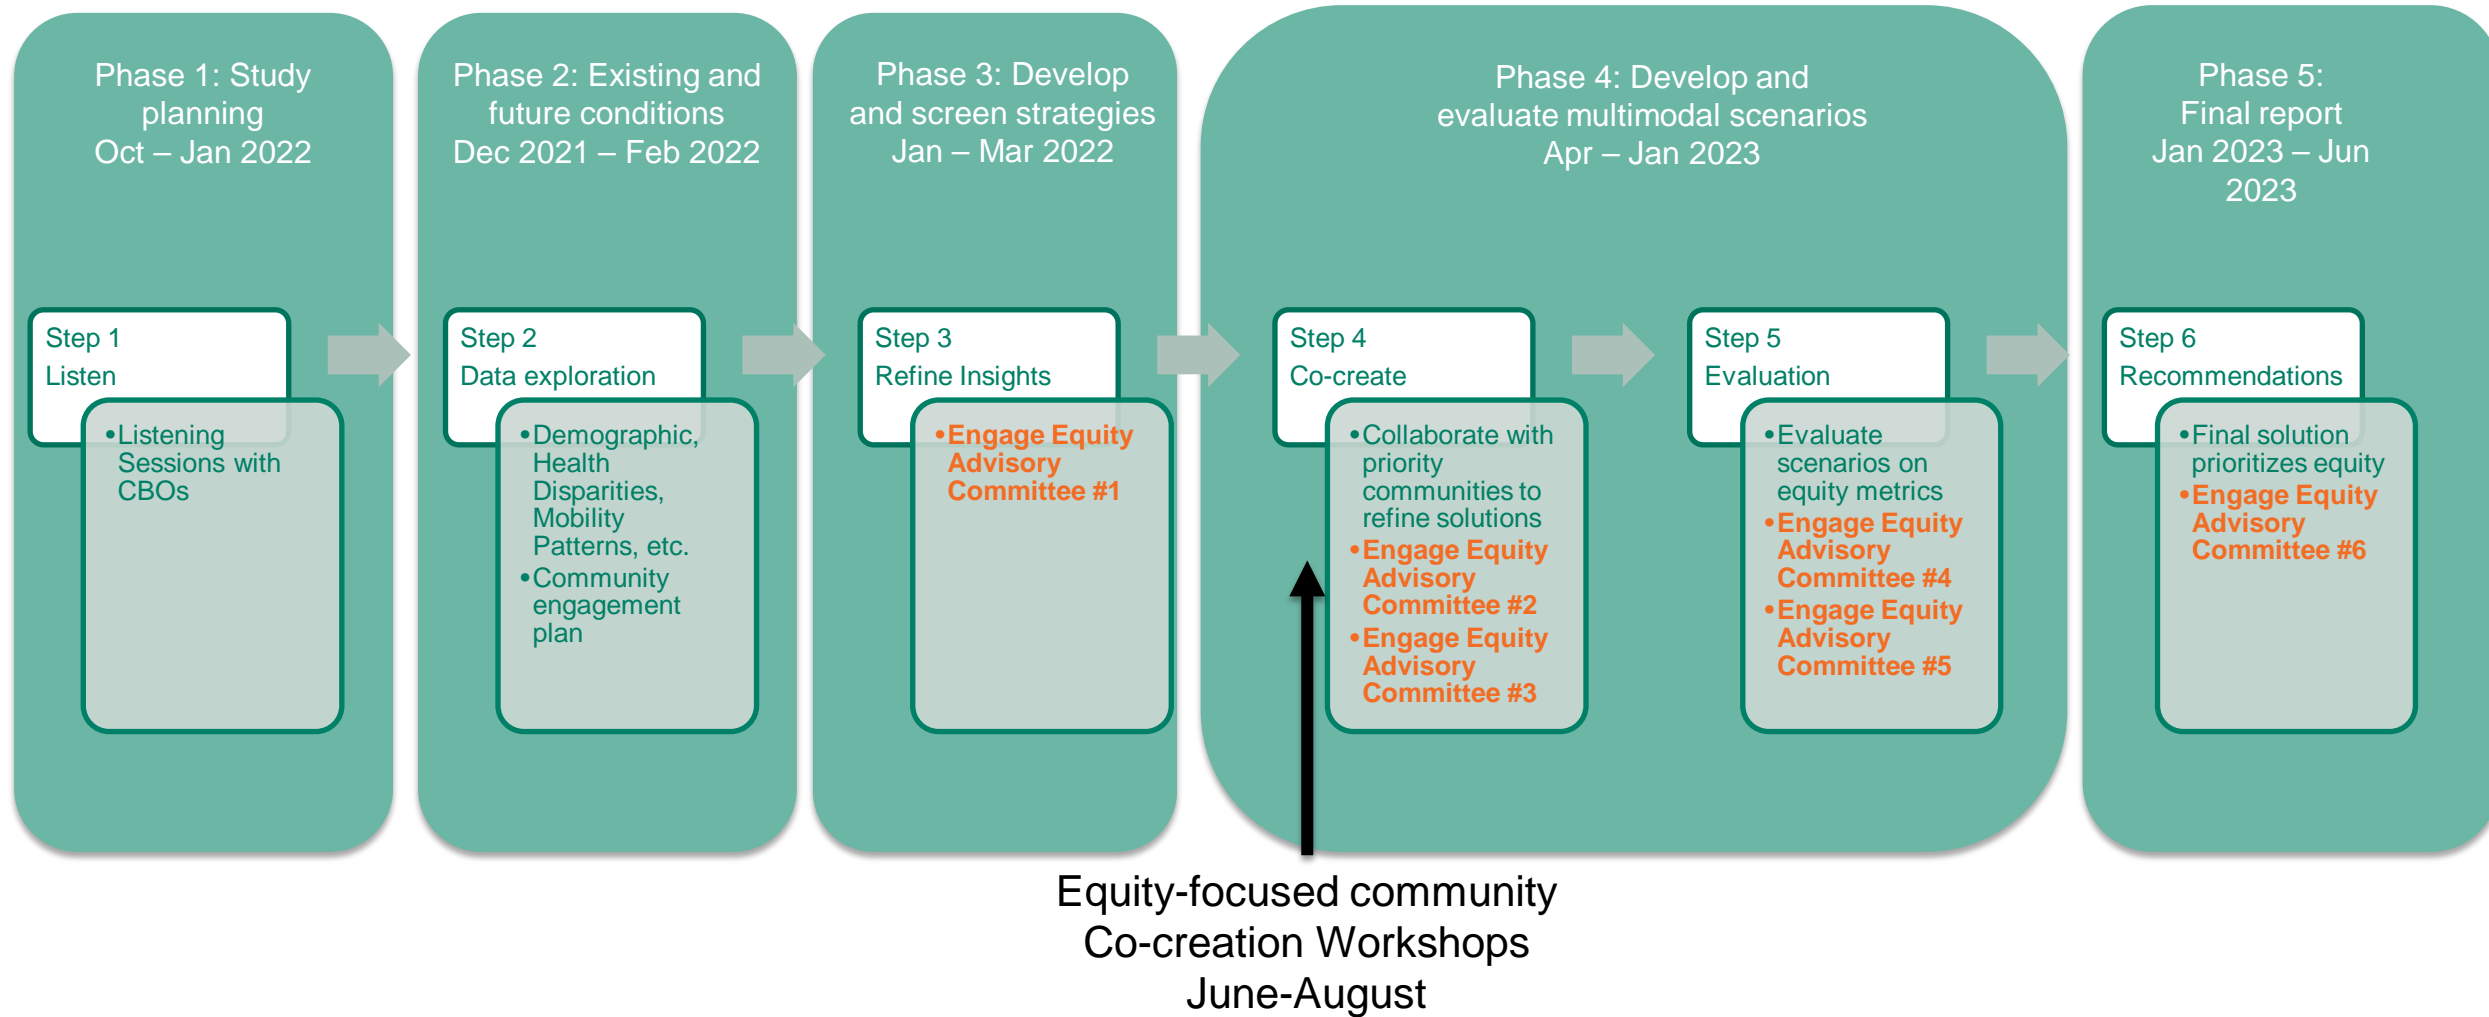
Phase 1: Study planning
Oct – Jan 2022

Step 1
Listen

• Listening Sessions with CBOs

Phase 2: Existing and future conditions
Dec 2021 – Feb 2022

Step 2
Data exploration

• Demographic, Health Disparities, Mobility Patterns, etc.
• Community engagement plan

Phase 3: Develop and screen strategies
Jan – Mar 2022

Step 3
Refine Insights

• Engage Equity Advisory Committee #1

Phase 4: Develop and evaluate multimodal scenarios
Apr – Jan 2023

Step 4
Co-create

• Collaborate with priority communities to refine solutions
• Engage Equity Advisory Committee #2
• Engage Equity Advisory Committee #3

Step 5
Evaluation

• Evaluate scenarios on equity metrics
• Engage Equity Advisory Committee #4
• Engage Equity Advisory Committee #5

Phase 5: Final report
Jan 2023 – Jun 2023

Step 6
Recommendations

• Final solution prioritizes equity
• Engage Equity Advisory Committee #6

Equity-focused community Co-creation Workshops June-August